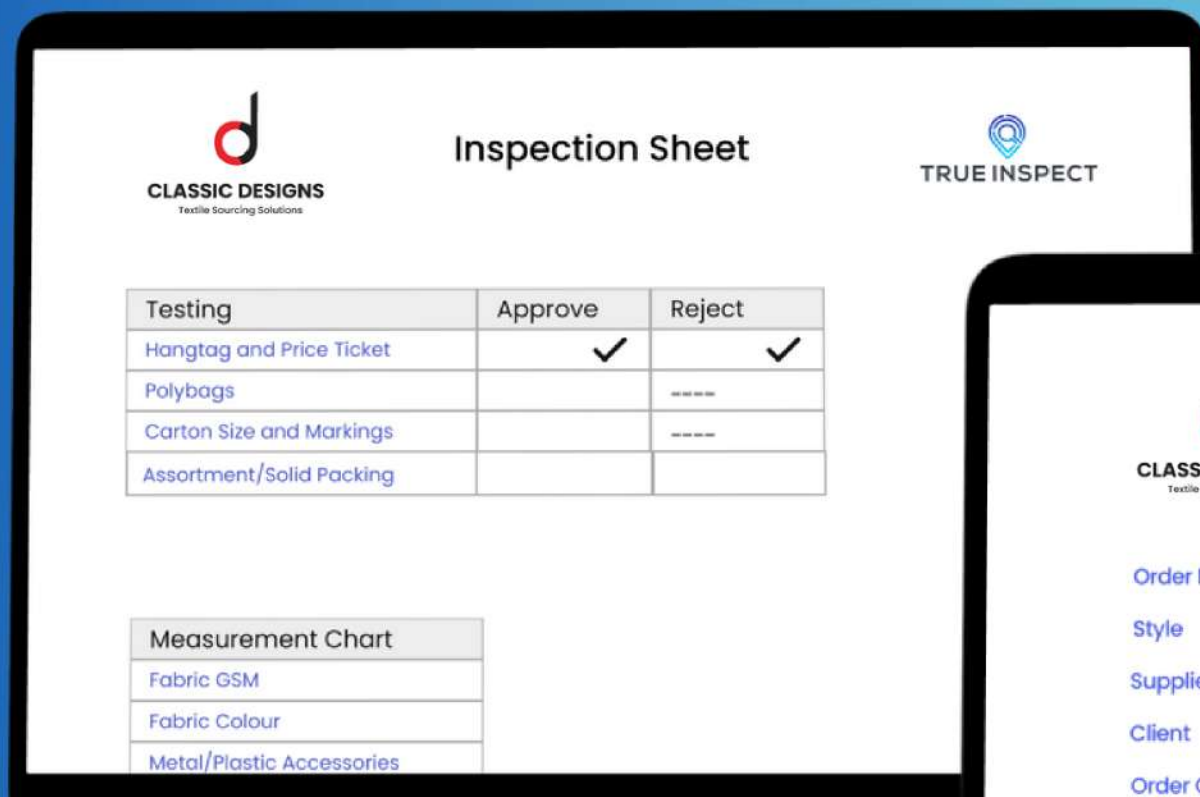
CLASSIC DESIGNS
Textile Sourcing Solutions

Inspection Sheet

TRUE INSPECT

| Testing | Approve | Reject |
|---|---|---|
| Hangtag and Price Ticket | ✓ | ✓ |
| Polybags | | ---- |
| Carton Size and Markings | | ---- |
| Assortment/Solid Packing | | |

| Measurement Chart |
|---|
| Fabric GSM |
| Fabric Colour |
| Metal/Plastic Accessories |

CLASS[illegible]
Textile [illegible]

Order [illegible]
Style
Supplie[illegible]
Client
Order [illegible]